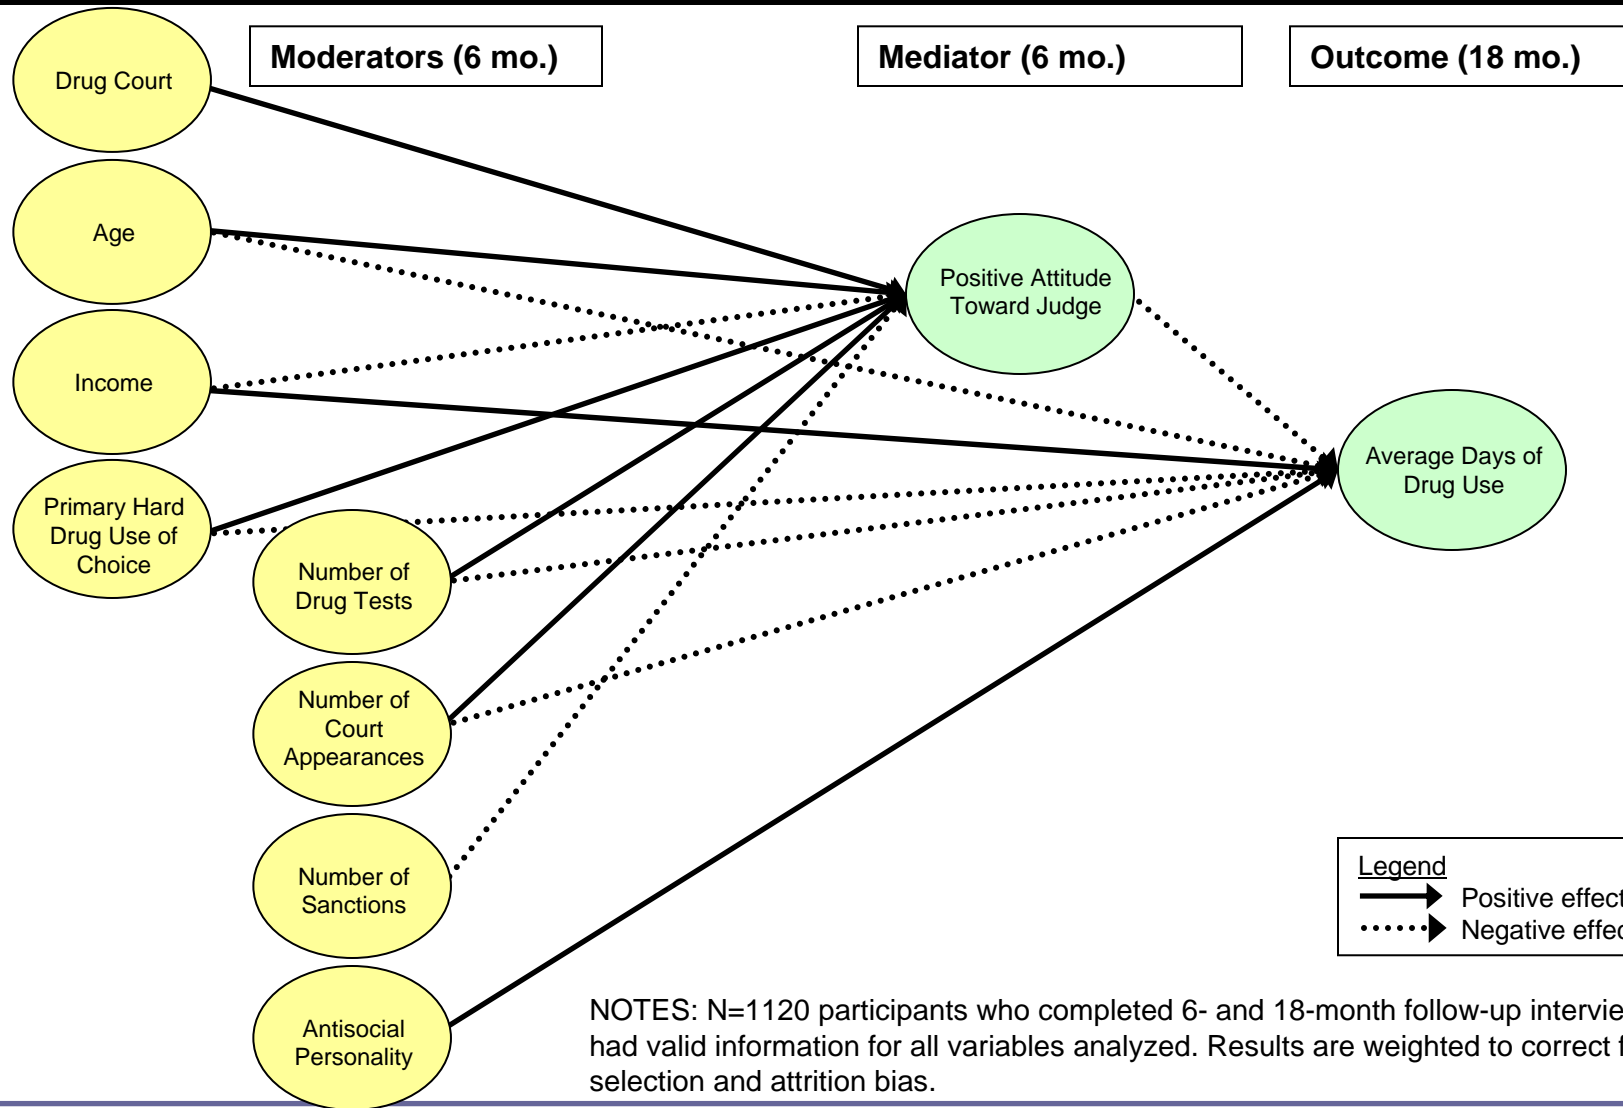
Moderators (6 mo.)

Mediator (6 mo.)

Outcome (18 mo.)

Drug Court

Age

Income

Primary Hard Drug Use of Choice

Number of Drug Tests

Number of Court Appearances

Number of Sanctions

Antisocial Personality

Positive Attitude Toward Judge

Average Days of Drug Use

Legend
Positive effect
Negative effec

NOTES: N=1120 participants who completed 6- and 18-month follow-up intervie had valid information for all variables analyzed. Results are weighted to correct f selection and attrition bias.